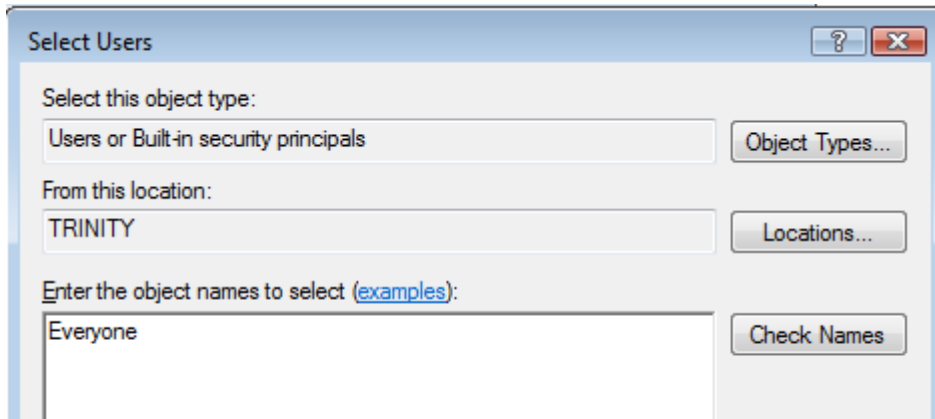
Select Users

?

Select this object type:

Users or Built-in security principals

Object Types...

From this location:

TRINITY

Locations...

Enter the object names to select (examples):

Everyone

Check Names